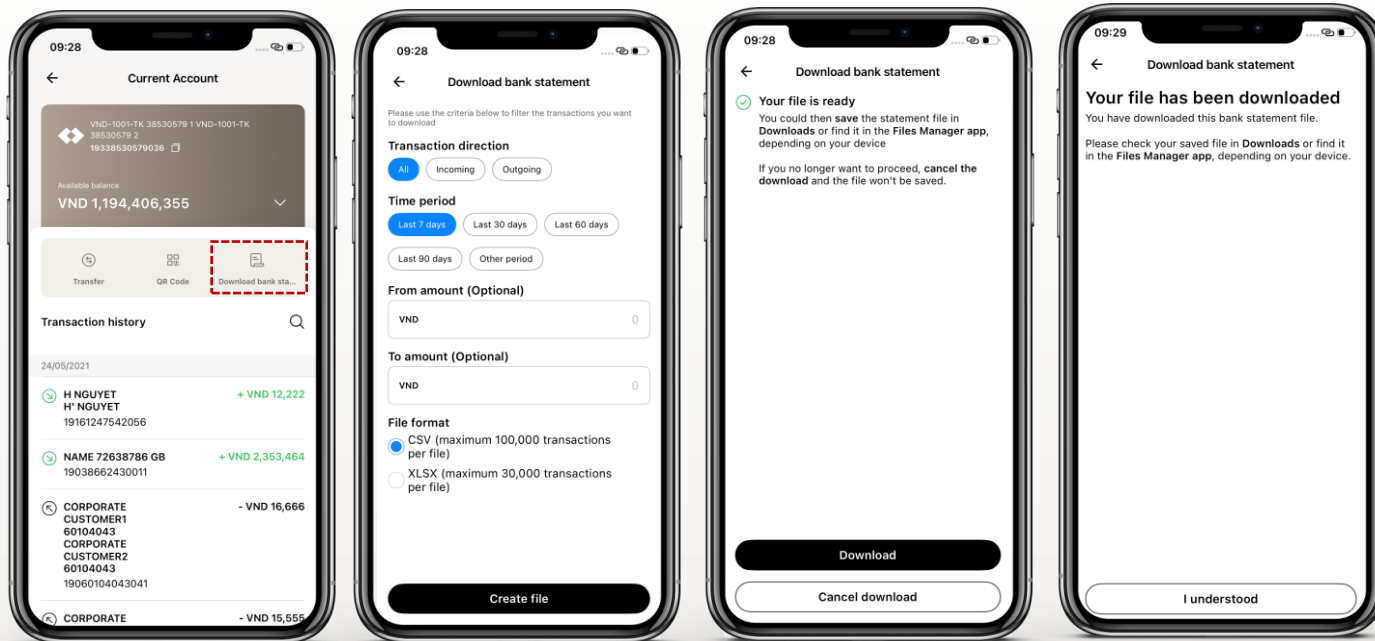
09:28

Current Account

VND-1001-TK 38530579 1 VND-1001-TK 38530579 2
19338530579036

Available balance
VND 1,194,406,355

Transfer
QR Code
Download bank sta...

Transaction history

24/05/2021

H NGUYET
H' NGUYET
19161247542056
+ VND 12,222

NAME 72638786 GB
19038662430011
+ VND 2,353,464

CORPORATE CUSTOMER1 60104043 CORPORATE CUSTOMER2 60104043
19060104043041
- VND 16,666

CORPORATE
- VND 15,555

09:28

Download bank statement

Please use the criteria below to filter the transactions you want to download

Transaction direction
All
Incoming
Outgoing

Time period
Last 7 days
Last 30 days
Last 60 days
Last 90 days
Other period

From amount (Optional)
VND 0

To amount (Optional)
VND 0

File format
CSV (maximum 100,000 transactions per file)
XLSX (maximum 30,000 transactions per file)

Create file

09:28

Download bank statement

Your file is ready
You could then save the statement file in Downloads or find it in the Files Manager app, depending on your device

If you no longer want to proceed, cancel the download and the file won't be saved.

Download
Cancel download

09:29

Download bank statement

Your file has been downloaded
You have downloaded this bank statement file.

Please check your saved file in Downloads or find it in the Files Manager app, depending on your device.

I understood